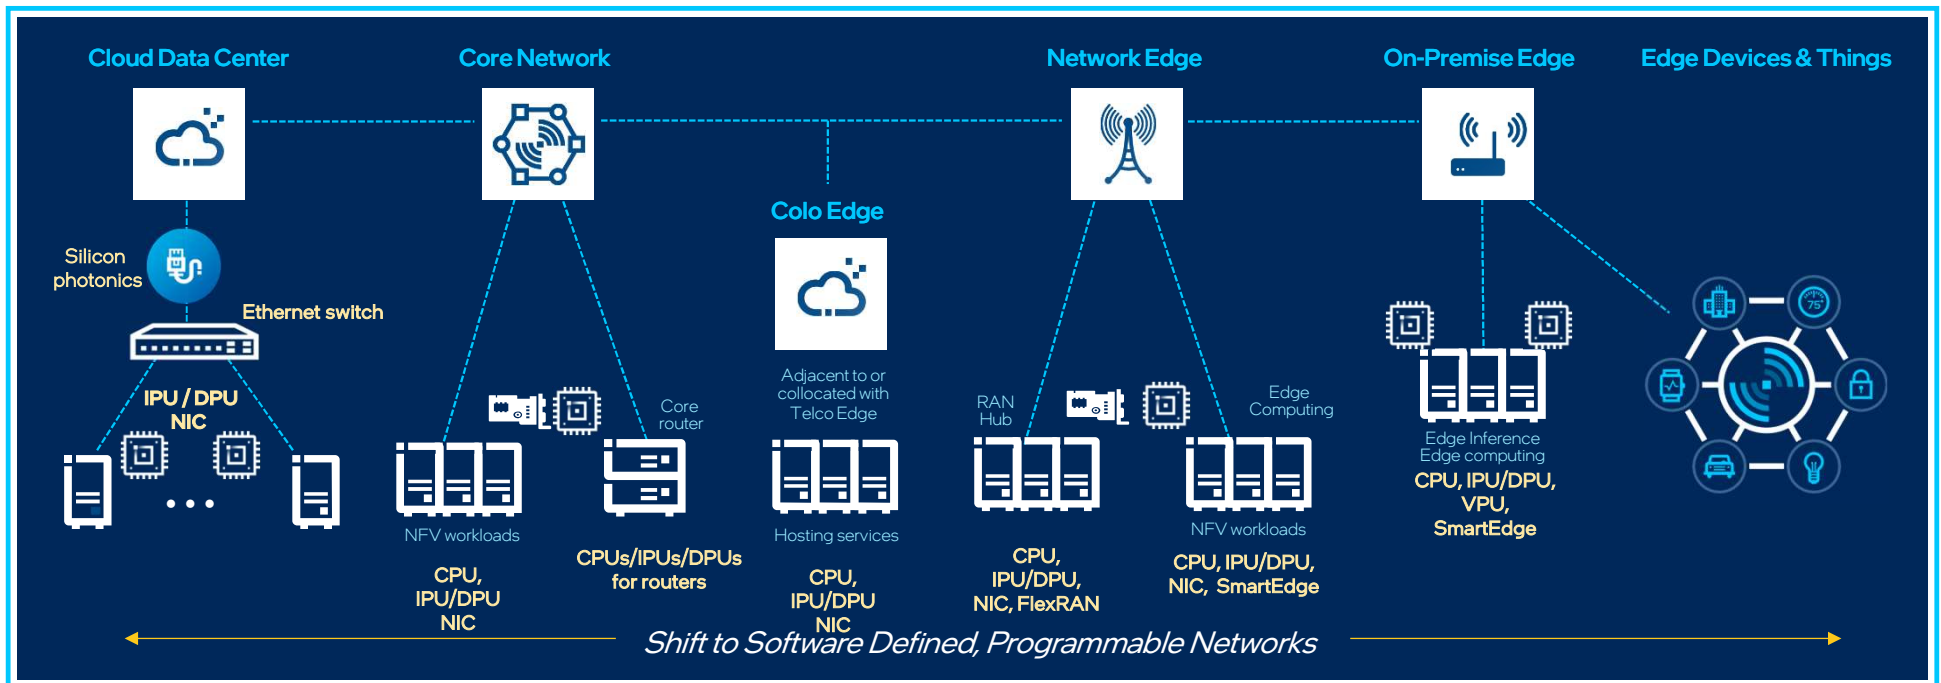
Cloud Data Center

Core Network

Network Edge

On-Premise Edge

Edge Devices & Things

Colo Edge

Silicon photonics

Ethernet switch

IPU / DPU NIC

NFV workloads

CPU, IPU/DPU NIC

Core router

CPUs/IPUs/DPUs for routers

Adjacent to or collocated with Telco Edge

Hosting services

CPU, IPU/DPU NIC

RAN Hub

CPU, IPU/DPU, NIC, FlexRAN

Edge Computing

NFV workloads

CPU, IPU/DPU, NIC, SmartEdge

Edge Inference Edge computing

CPU, IPU/DPU, VPU, SmartEdge

75

Shift to Software Defined, Programmable Networks